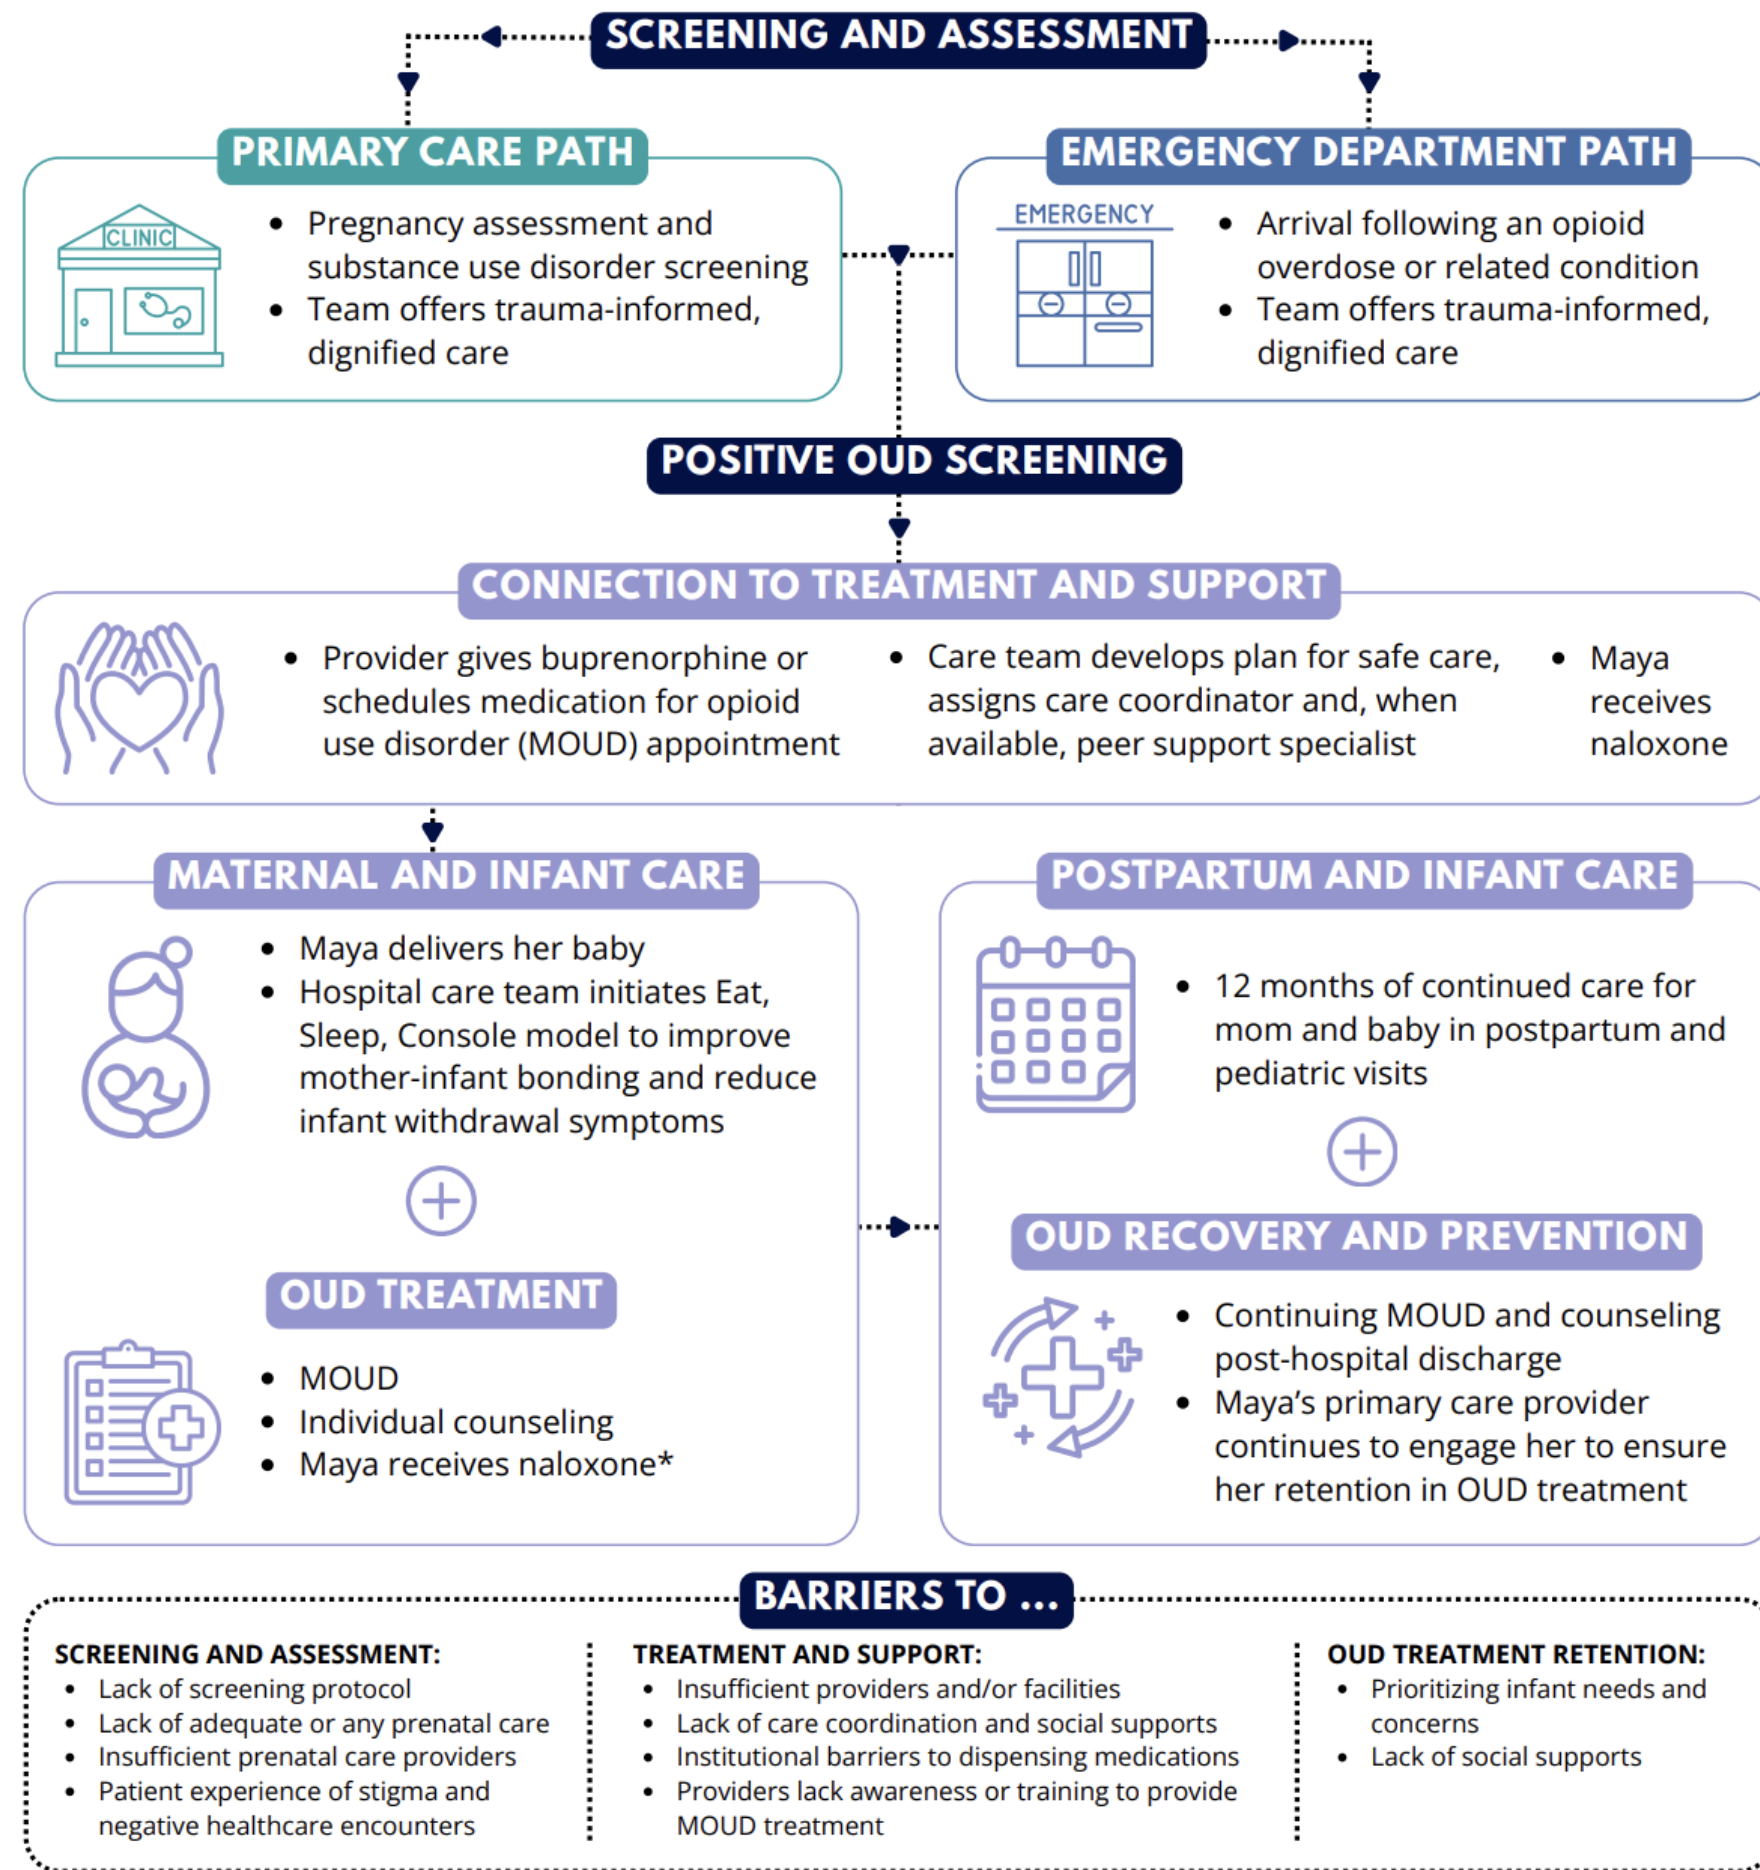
SCREENING AND ASSESSMENT

PRIMARY CARE PATH

CLINIC

- Pregnancy assessment and substance use disorder screening
- Team offers trauma-informed, dignified care

EMERGENCY DEPARTMENT PATH

EMERGENCY

- Arrival following an opioid overdose or related condition
- Team offers trauma-informed, dignified care

POSITIVE OUD SCREENING

CONNECTION TO TREATMENT AND SUPPORT

- Provider gives buprenorphine or schedules medication for opioid use disorder (MOUD) appointment
- Care team develops plan for safe care, assigns care coordinator and, when available, peer support specialist
- Maya receives naloxone

MATERNAL AND INFANT CARE

- Maya delivers her baby
- Hospital care team initiates Eat, Sleep, Console model to improve mother-infant bonding and reduce infant withdrawal symptoms

OUD TREATMENT

- MOUD
- Individual counseling
- Maya receives naloxone*

POSTPARTUM AND INFANT CARE

- 12 months of continued care for mom and baby in postpartum and pediatric visits

OUD RECOVERY AND PREVENTION

- Continuing MOUD and counseling post-hospital discharge
- Maya's primary care provider continues to engage her to ensure her retention in OUD treatment

BARRIERS TO ...

SCREENING AND ASSESSMENT:
- Lack of screening protocol
- Lack of adequate or any prenatal care
- Insufficient prenatal care providers
- Patient experience of stigma and negative healthcare encounters

TREATMENT AND SUPPORT:
- Insufficient providers and/or facilities
- Lack of care coordination and social supports
- Institutional barriers to dispensing medications
- Providers lack awareness or training to provide MOUD treatment

OUD TREATMENT RETENTION:
- Prioritizing infant needs and concerns
- Lack of social supports